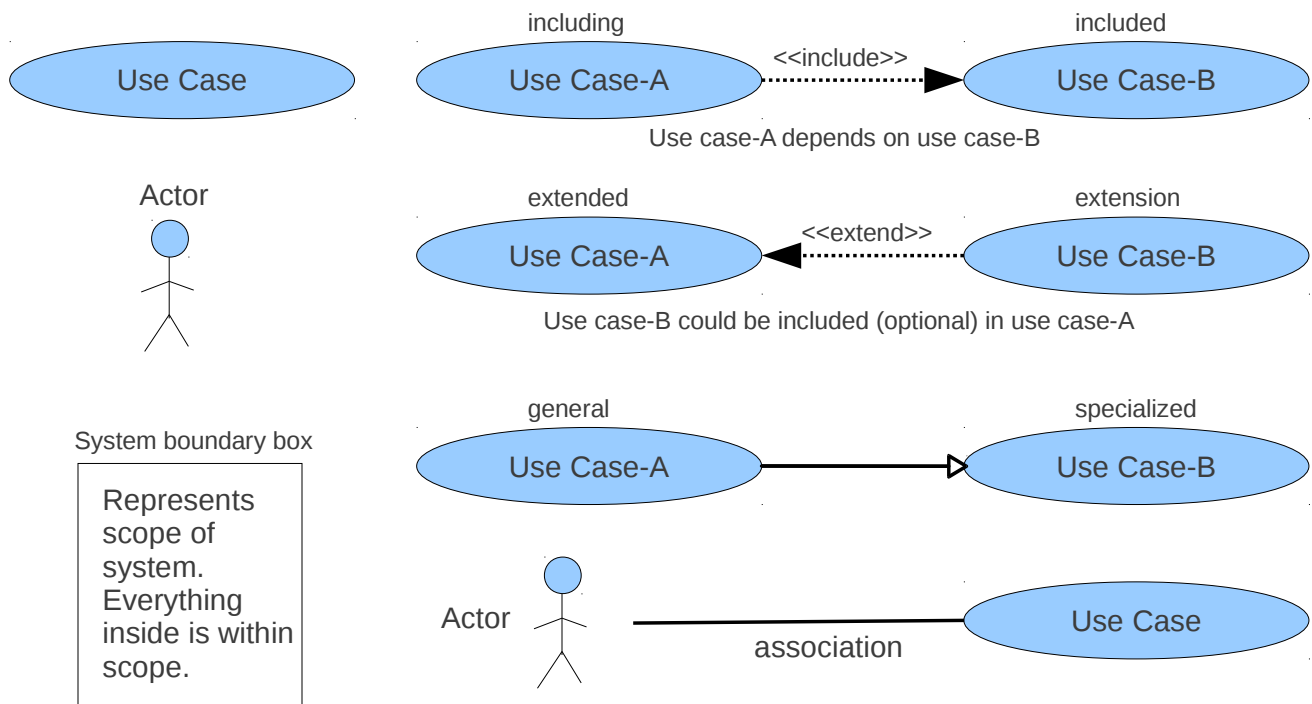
Use Case

including

Use Case-A

<<include>>

included

Use Case-B

Use case-A depends on use case-B

Actor

extended

Use Case-A

<<extend>>

extension

Use Case-B

Use case-B could be included (optional) in use case-A

general

Use Case-A

specialized

Use Case-B

System boundary box

Represents scope of system. Everything inside is within scope.

Actor

association

Use Case